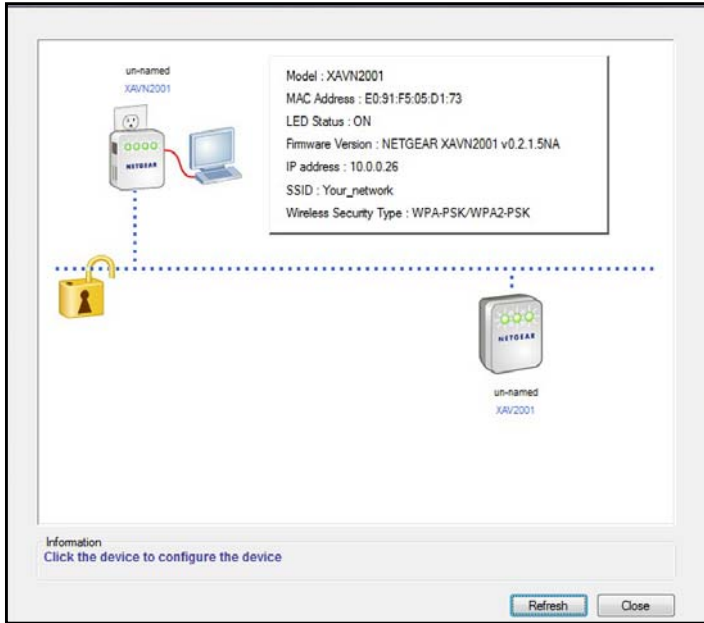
un-named
XAVN2001

NETGEAR

Model : XAVN2001
MAC Address : E0:91:F5:05:D1:73
LED Status : ON
Firmware Version : NETGEAR XAVN2001 v0.2.1.5NA
IP address : 10.0.0.26
SSID : Your_network
Wireless Security Type : WPA-PSK/WPA2-PSK

NETGEAR

un-named
XAV2001

Information
Click the device to configure the device

Refresh
Close